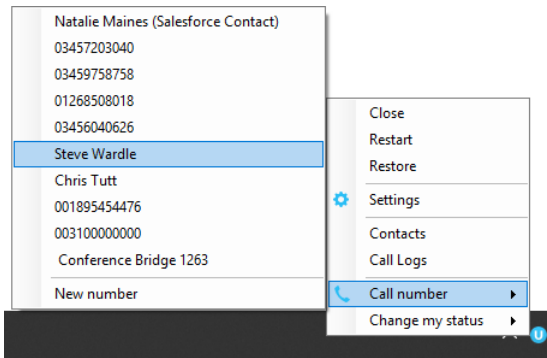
Natalie Maines (Salesforce Contact)
03457203040
03459758758
01268508018
03456040626
Steve Wardle
Chris Tutt
001895454476
003100000000
Conference Bridge 1263
New number

Close
Restart
Restore
Settings
Contacts
Call Logs
Call number
Change my status